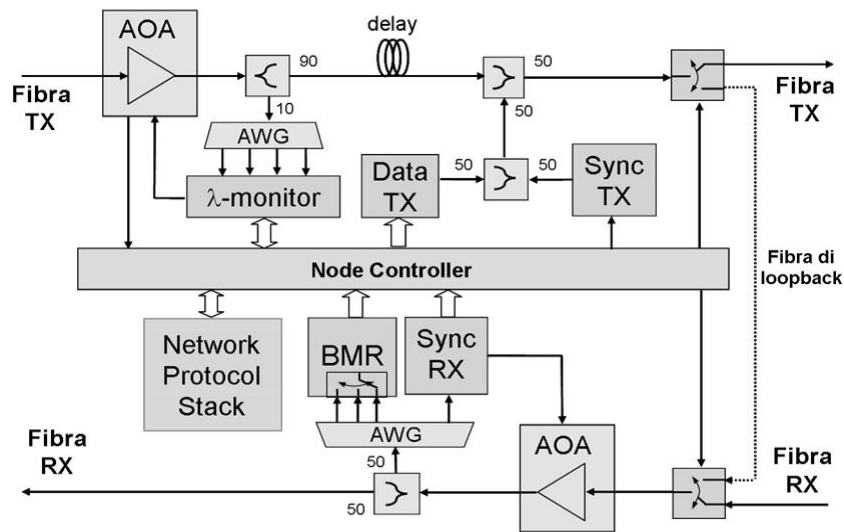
AOA

delay

Fibra TX

90

50

Fibra TX

10

50

AWG

Data TX

50

50

Sync TX

λ-monitor

Node Controller

Fibra di loopback

Network Protocol Stack

BMR

Sync RX

AWG

Fibra RX

50

AOA

Fibra RX

50